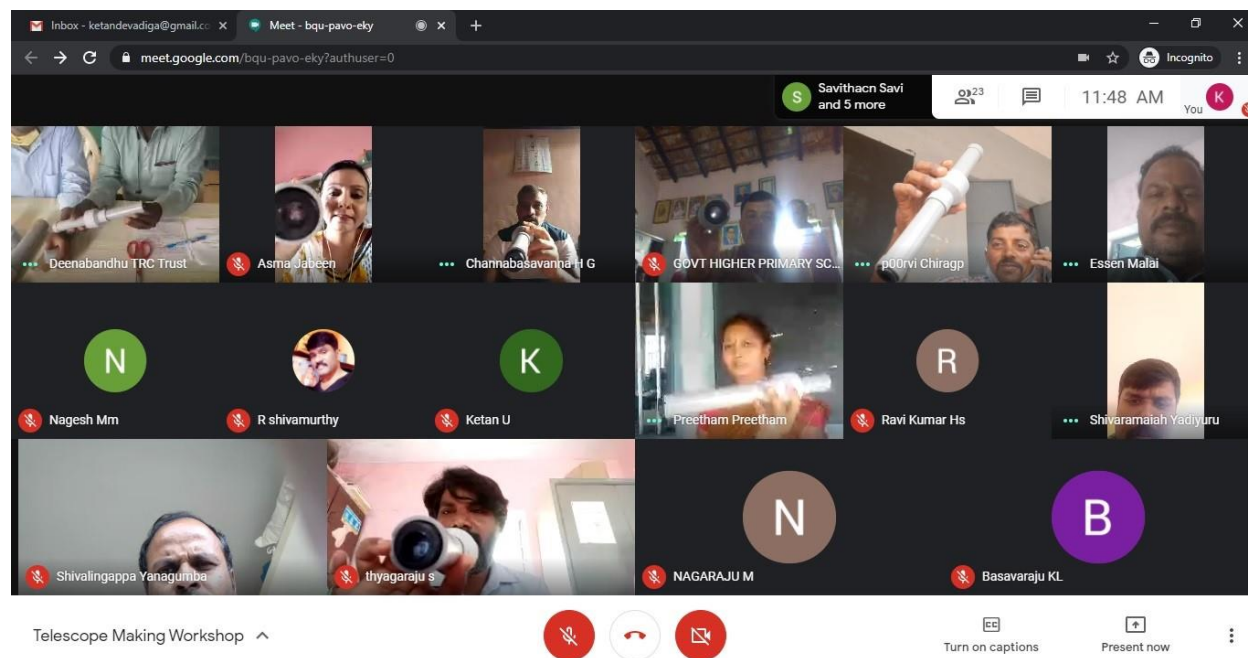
Inbox - ketandevadiga@gmail.co ×
Meet - bqu-pavo-eky ×
+
meet.google.com/bqu-pavo-eky?authuser=0
Incognito
S Savithacn Savi and 5 more
23
11:48 AM
You
K
Deenabandhu TRC Trust
Asma Jabeen
Channabasavanna H G
GOVT HIGHER PRIMARY SC...
p00rvi Chiragp
Essen Malai
N
Nagesh Mm
R shivamurthy
K
Ketan U
Preetham Preetham
R
Ravi Kumar Hs
Shivaramaiah Yadiyuru
Shivalingappa Yanagumba
thyagaraju s
N
NAGARAJU M
B
Basavaraju KL
Telescope Making Workshop
Turn on captions
Present now